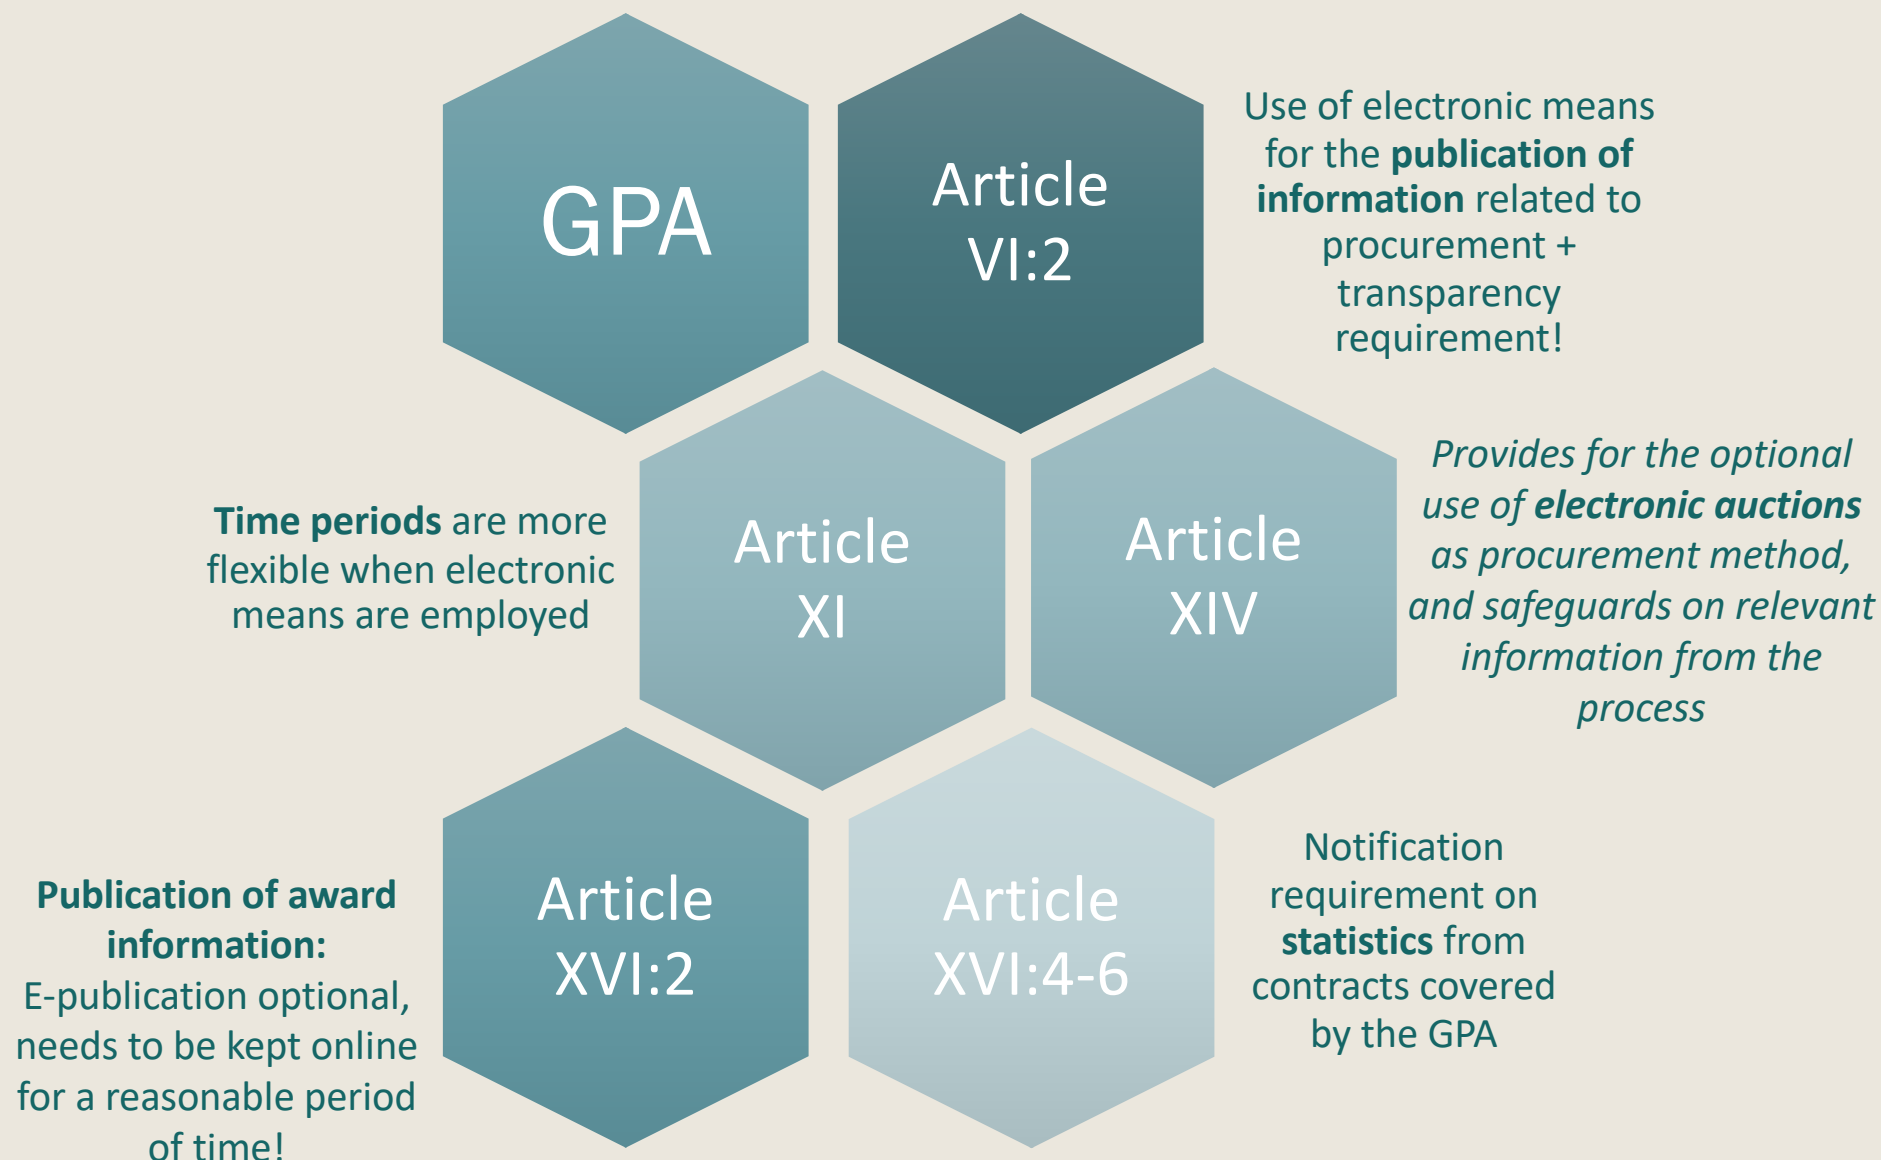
GPA

Article VI:2

Use of electronic means for the **publication of information** related to procurement + transparency requirement!

**Time periods** are more flexible when electronic means are employed

Article XI

Article XIV

*Provides for the optional use of **electronic auctions** as procurement method, and safeguards on relevant information from the process*

**Publication of award information:** E-publication optional, needs to be kept online for a reasonable period of time!

Article XVI:2

Article XVI:4-6

Notification requirement on **statistics** from contracts covered by the GPA